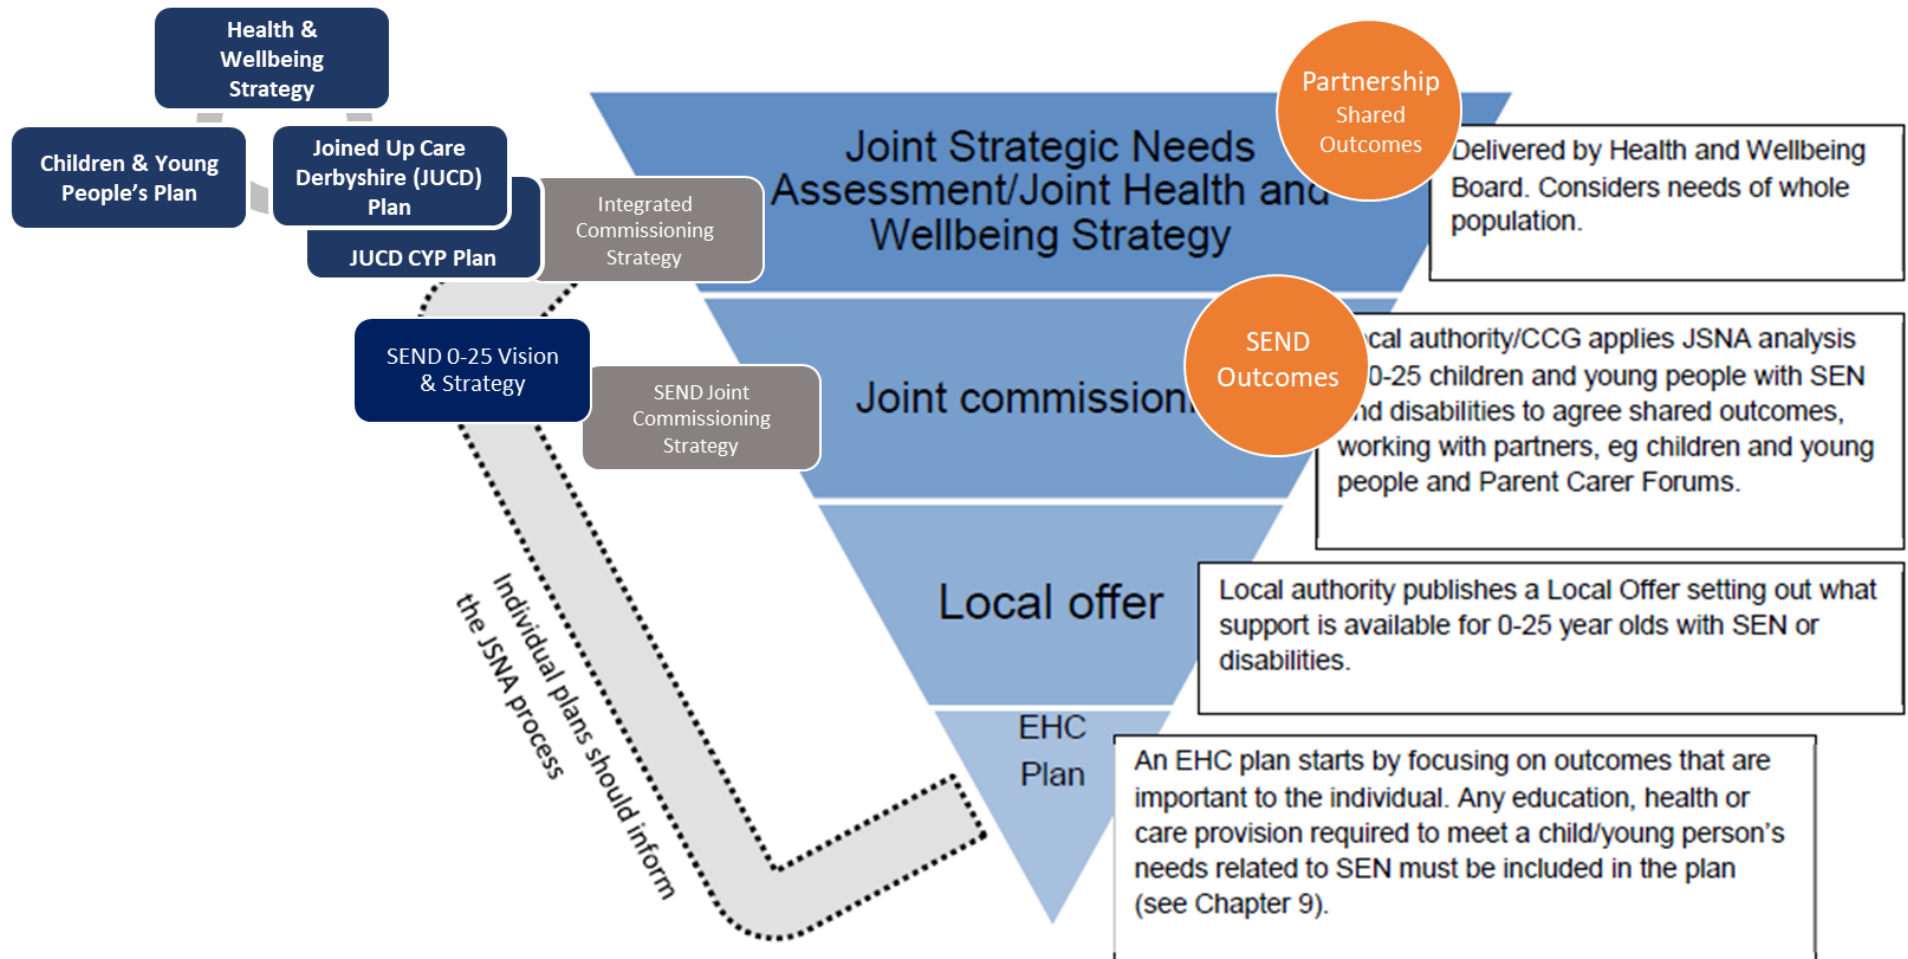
Health & Wellbeing Strategy

Children & Young People's Plan

Joined Up Care Derbyshire (JUCD) Plan

JUCD CYP Plan

Integrated Commissioning Strategy

SEND 0-25 Vision & Strategy

SEND Joint Commissioning Strategy

Joint Strategic Needs Assessment/Joint Health and Wellbeing Strategy

Partnership Shared Outcomes

Delivered by Health and Wellbeing Board. Considers needs of whole population.

Joint commissioning

SEND Outcomes

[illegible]cal authority/CCG applies JSNA analysis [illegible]0-25 children and young people with SEN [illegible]nd disabilities to agree shared outcomes, working with partners, eg children and young people and Parent Carer Forums.

Local offer

Local authority publishes a Local Offer setting out what support is available for 0-25 year olds with SEN or disabilities.

EHC Plan

An EHC plan starts by focusing on outcomes that are important to the individual. Any education, health or care provision required to meet a child/young person's needs related to SEN must be included in the plan (see Chapter 9).

Individual plans should inform the JSNA process